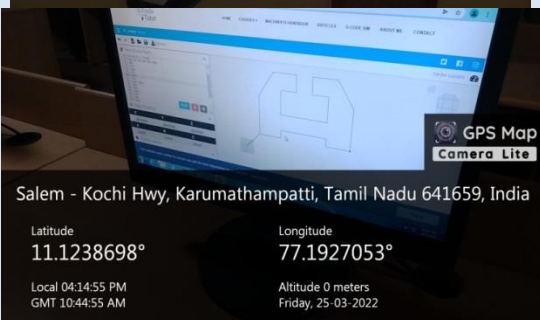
HOME COURSES MACHINES HANDBOOK ARTICLES G-CODE GEN ABOUT ME CONTACT

GPS Map Camera Lite

Salem - Kochi Hwy, Karumathampatti, Tamil Nadu 641659, India

Latitude
11.1238698°

Longitude
77.1927053°

Local 04:14:55 PM
GMT 10:44:55 AM

Altitude 0 meters
Friday, 25-03-2022